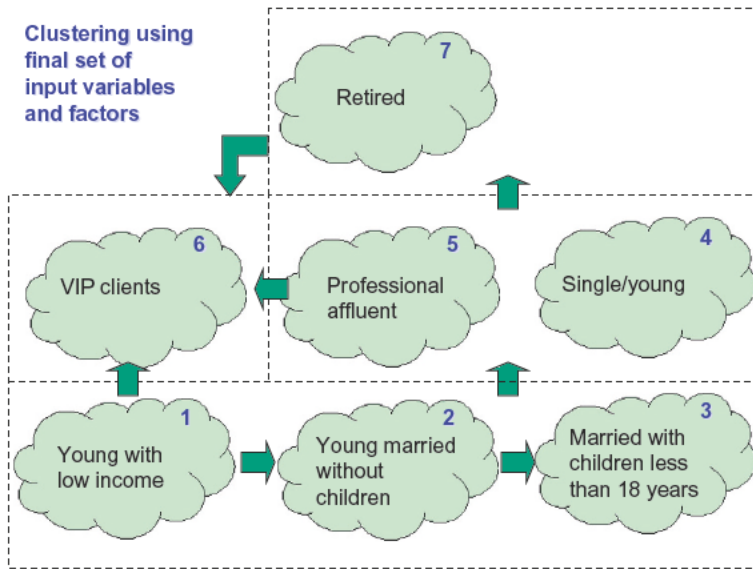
Clustering using final set of input variables and factors

7
Retired

6
VIP clients

5
Professional affluent

4
Single/young

1
Young with low income

2
Young married without children

3
Married with children less than 18 years